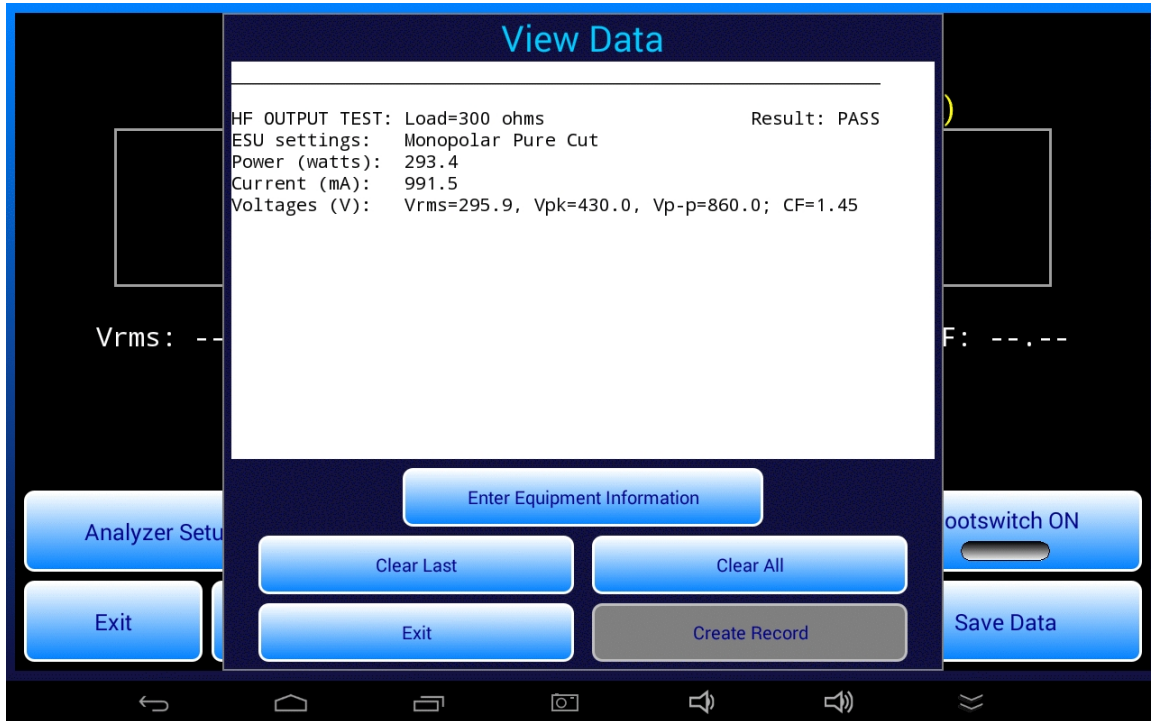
View Data

HF OUTPUT TEST: Load=300 ohms Result: PASS
ESU settings: Monopolar Pure Cut
Power (watts): 293.4
Current (mA): 991.5
Voltages (V): Vrms=295.9, Vpk=430.0, Vp-p=860.0; CF=1.45

Vrms: --

F: --.--

Enter Equipment Information

Analyzer Setu

ootswitch ON

Clear Last

Clear All

Exit

Exit

Create Record

Save Data